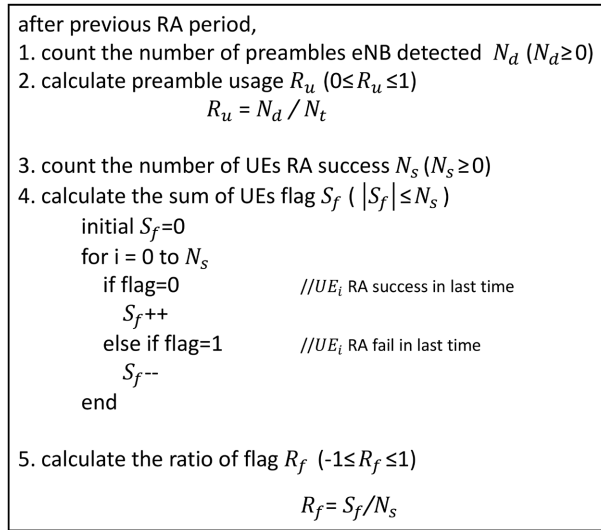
after previous RA period,

1. count the number of preambles eNB detected $N_d$ ($N_d$≥0)

2. calculate preamble usage $R_u$ (0≤$R_u$≤1)

$R_u = N_d / N_t$

3. count the number of UEs RA success $N_s$ ($N_s$≥0)

4. calculate the sum of UEs flag $S_f$ ( $|S_f| \leq N_s$ )

initial $S_f$=0
for i = 0 to $N_s$
if flag=0 //$UE_i$ RA success in last time
$S_f$++
else if flag=1 //$UE_i$ RA fail in last time
$S_f$--
end

5. calculate the ratio of flag $R_f$ (-1≤$R_f$≤1)

$R_f$= $S_f/N_s$